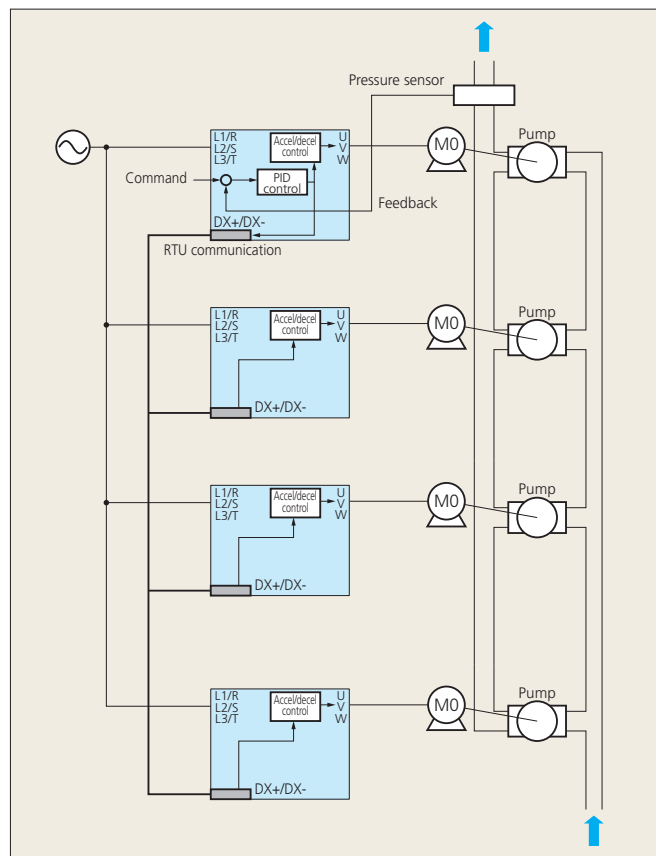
Pressure sensor

L1/R
L2/S
L3/T
Accel/decel control
U
V
W
M0
Pump
Command
PID control
Feedback
DX+/DX-
RTU communication

L1/R
L2/S
L3/T
Accel/decel control
U
V
W
M0
Pump
DX+/DX-

L1/R
L2/S
L3/T
Accel/decel control
U
V
W
M0
Pump
DX+/DX-

L1/R
L2/S
L3/T
Accel/decel control
U
V
W
M0
Pump
DX+/DX-